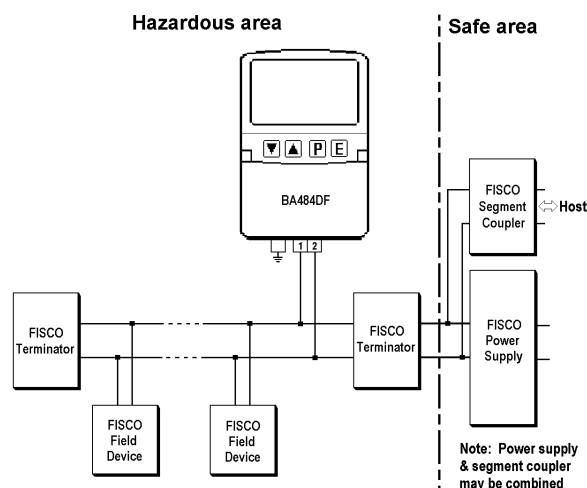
Hazardous area

Safe area

▼ ▲ P E

BA484DF

1 2

FISCO Segment Coupler

Host

FISCO Terminator

FISCO Terminator

FISCO Power Supply

FISCO Field Device

FISCO Field Device

Note: Power supply & segment coupler may be combined